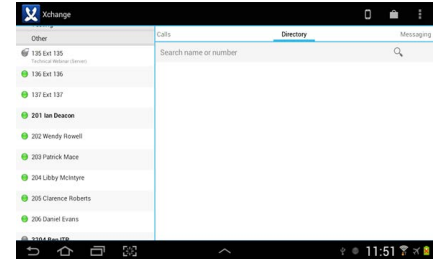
Xchange

Other

135 Ext 135
Technical Webinar (Server)

136 Ext 136

137 Ext 137

201 Ian Deacon

202 Wendy Rowell

203 Patrick Mace

204 Libby McIntyre

205 Clarence Roberts

206 Daniel Evans

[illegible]

Calls

Directory

Messaging

Search name or number

11:51